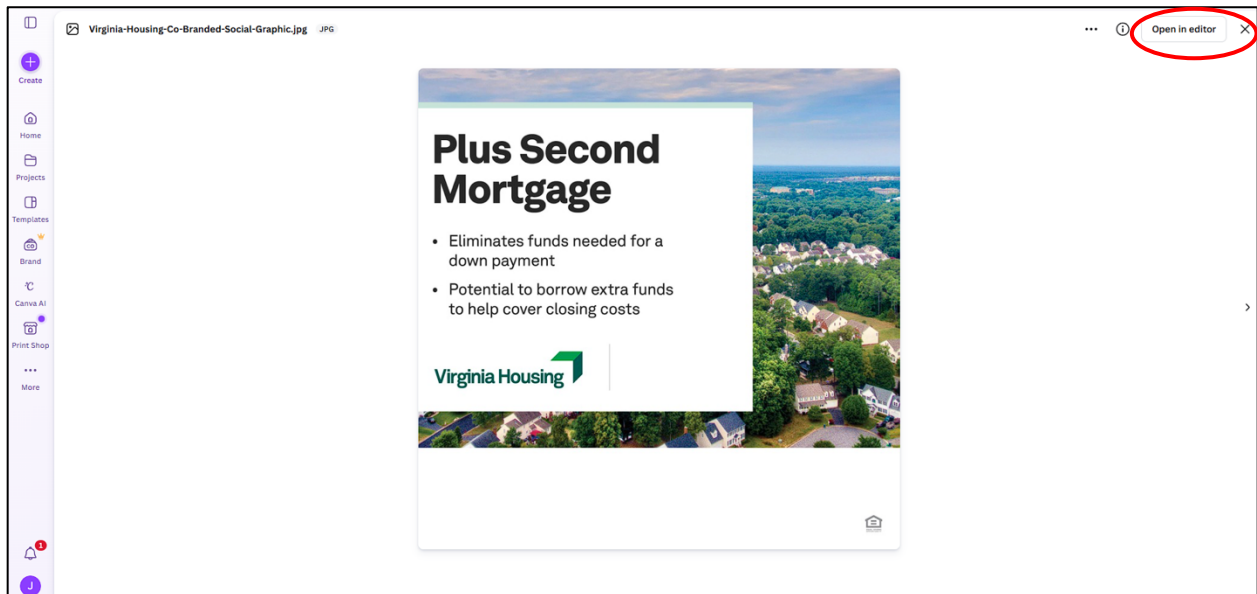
Create

Home

Projects

Templates

Brand

Canva AI

Print Shop

More

1

J

Virginia-Housing-Co-Branded-Social-Graphic.jpg JPG

Open in editor

Plus Second Mortgage

• Eliminates funds needed for a down payment

• Potential to borrow extra funds to help cover closing costs

Virginia Housing